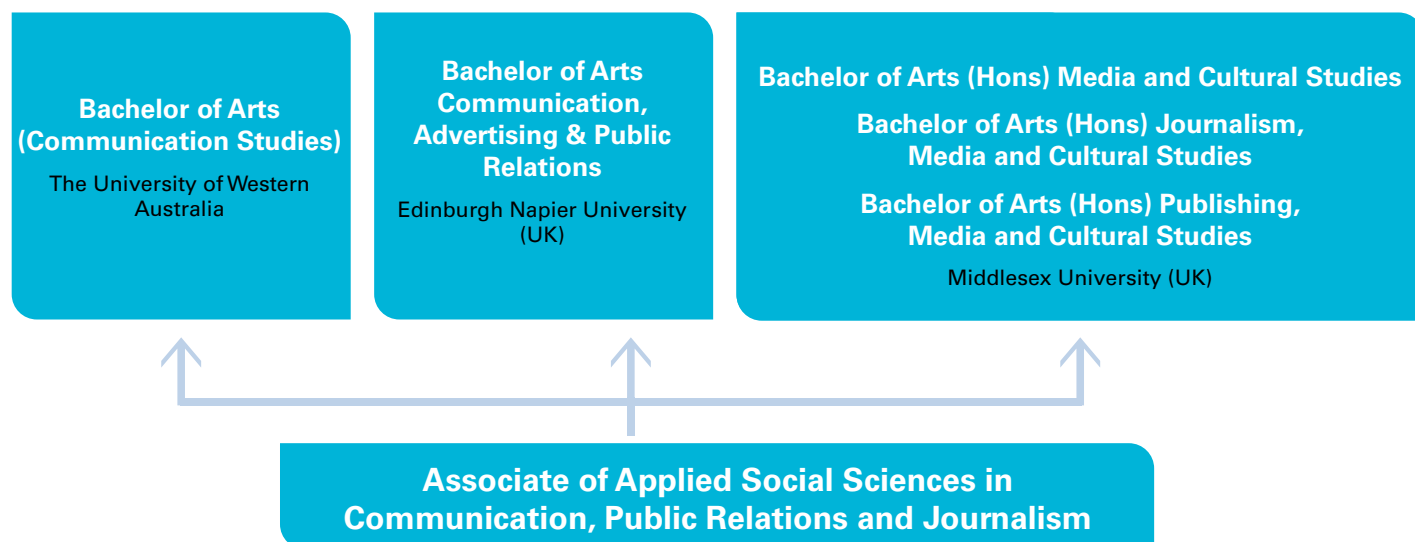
Bachelor of Arts (Communication Studies)

The University of Western Australia

Bachelor of Arts Communication, Advertising & Public Relations

Edinburgh Napier University (UK)

Bachelor of Arts (Hons) Media and Cultural Studies

Bachelor of Arts (Hons) Journalism, Media and Cultural Studies

Bachelor of Arts (Hons) Publishing, Media and Cultural Studies

Middlesex University (UK)

Associate of Applied Social Sciences in Communication, Public Relations and Journalism